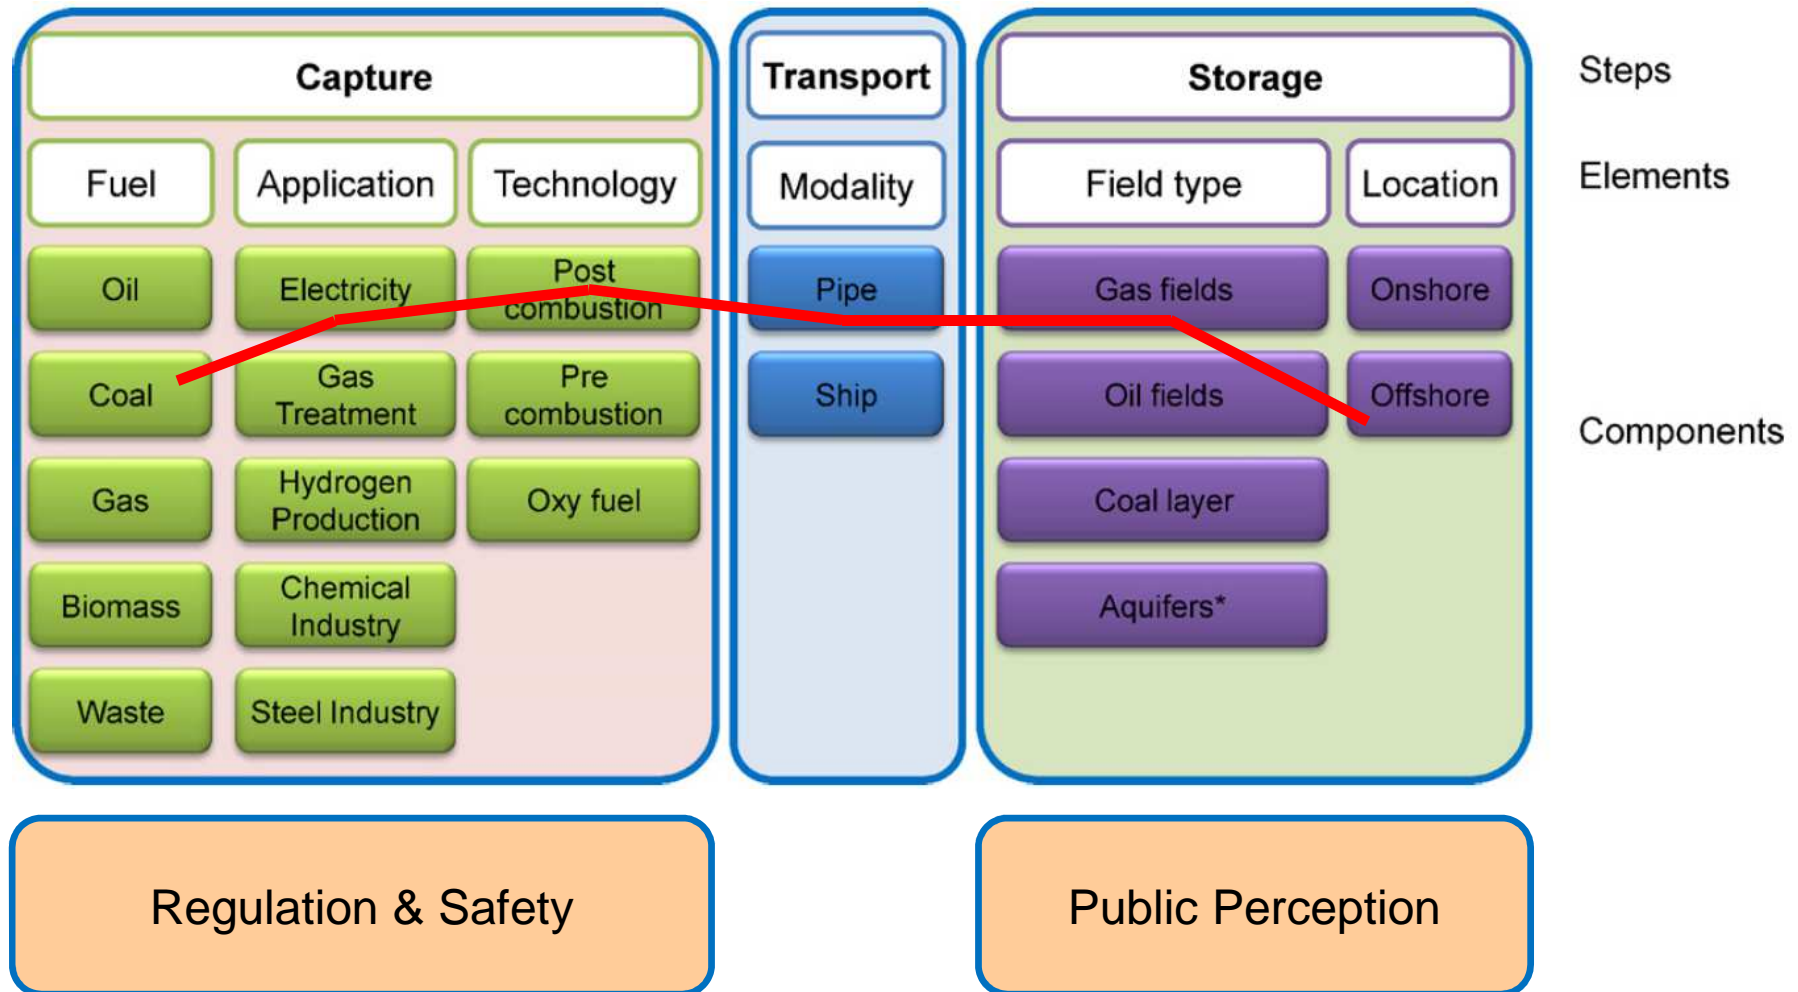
Capture

Fuel

Application

Technology

Oil

Electricity

Post combustion

Coal

Gas Treatment

Pre combustion

Gas

Hydrogen Production

Oxy fuel

Biomass

Chemical Industry

Waste

Steel Industry

Transport

Modality

Pipe

Ship

Storage

Field type

Location

Gas fields

Onshore

Oil fields

Offshore

Coal layer

Aquifers*

Steps

Elements

Components

Regulation & Safety

Public Perception